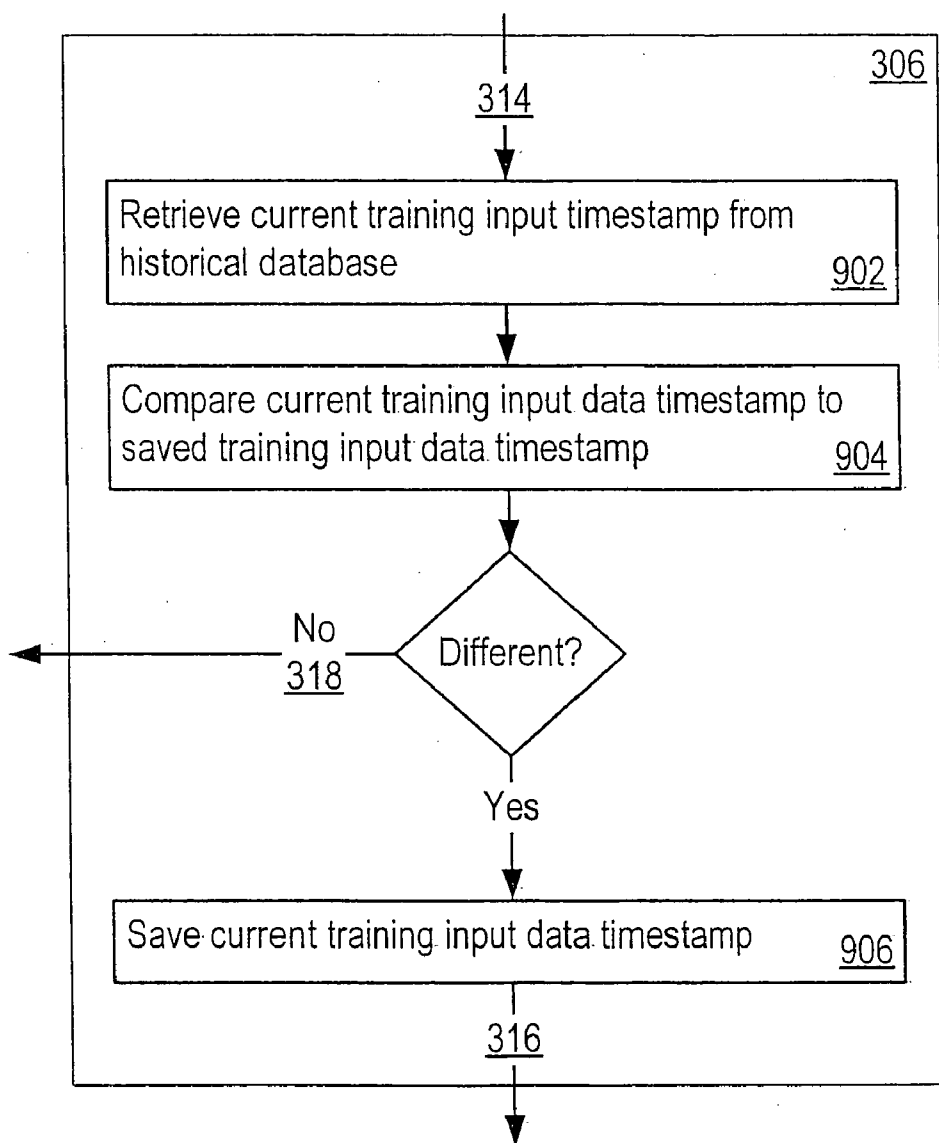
306

314

Retrieve current training input timestamp from historical database 902

Compare current training input data timestamp to saved training input data timestamp 904

No
318

Different?

Yes

Save current training input data timestamp 906

316